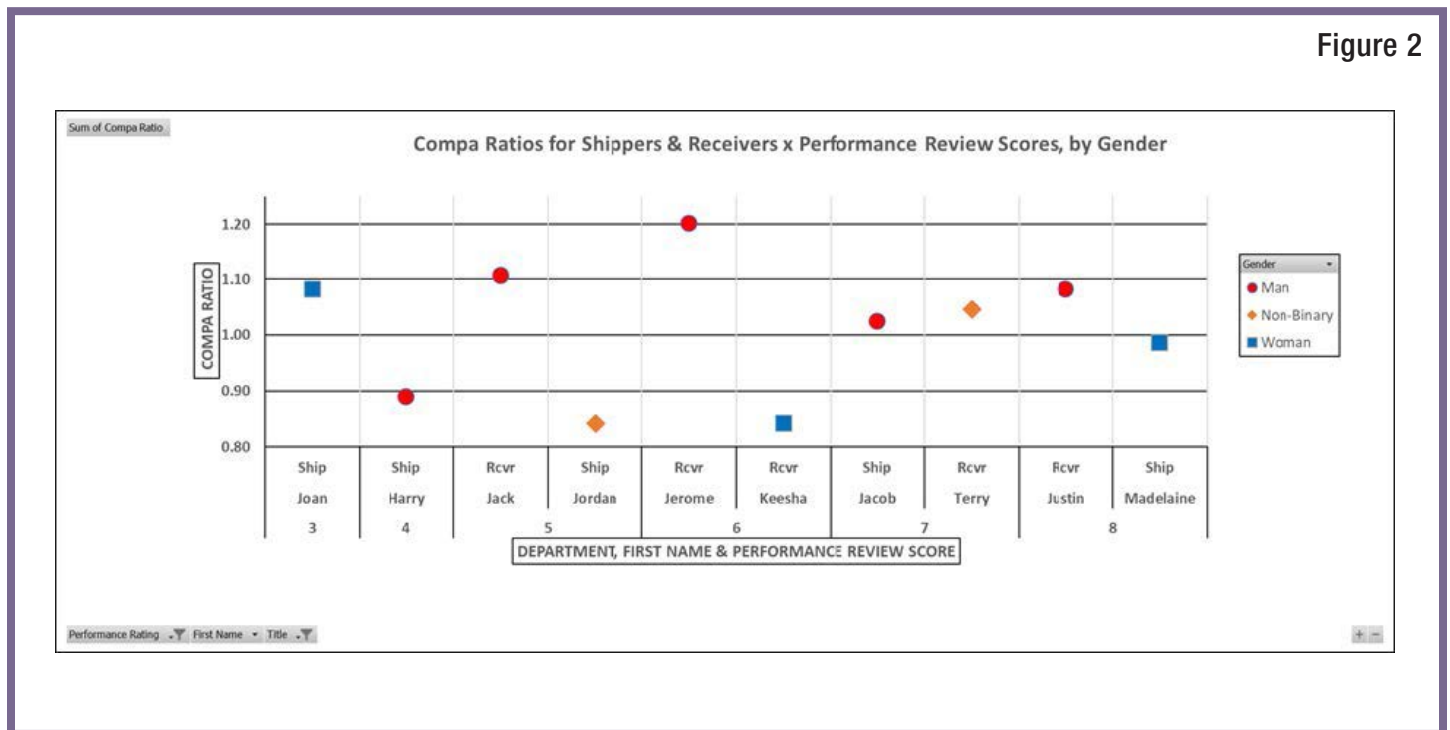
Figure 2

Sum of Compa Ratio

Compa Ratios for Shippers & Receivers x Performance Review Scores, by Gender

COMPA RATIO

1.20
1.10
1.00
0.90
0.80

| Ship | Ship | Rcvr | Ship | Rcvr | Rcvr | Ship | Rcvr | Rcvr | Ship |
|---|---|---|---|---|---|---|---|---|---|
| Joan | Harry | Jack | Jordan | Jerome | Keesha | Jacob | Terry | Justin | Madelaine |
| 3 | 4 | 5 | | 6 | | 7 | | 8 | |

DEPARTMENT, FIRST NAME & PERFORMANCE REVIEW SCORE

Gender
Man
Non-Binary
Woman

Performance Rating First Name Title

+ −